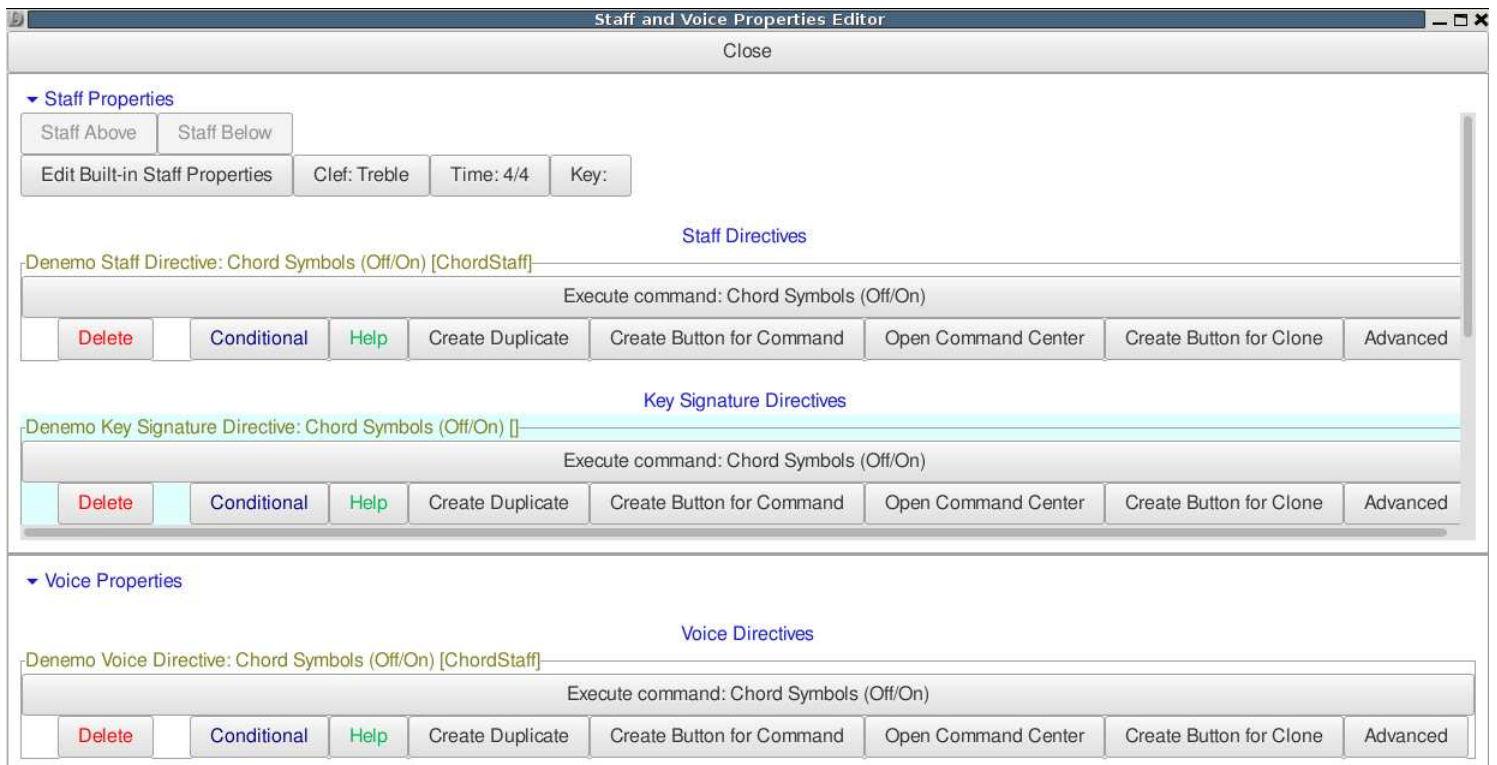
Staff and Voice Properties Editor

Close

Staff Properties

Staff Above | Staff Below

Edit Built-in Staff Properties | Clef: Treble | Time: 4/4 | Key:

Staff Directives

Denemo Staff Directive: Chord Symbols (Off/On) [ChordStaff]

Execute command: Chord Symbols (Off/On)

Delete | Conditional | Help | Create Duplicate | Create Button for Command | Open Command Center | Create Button for Clone | Advanced

Key Signature Directives

Denemo Key Signature Directive: Chord Symbols (Off/On) []

Execute command: Chord Symbols (Off/On)

Delete | Conditional | Help | Create Duplicate | Create Button for Command | Open Command Center | Create Button for Clone | Advanced

Voice Properties

Voice Directives

Denemo Voice Directive: Chord Symbols (Off/On) [ChordStaff]

Execute command: Chord Symbols (Off/On)

Delete | Conditional | Help | Create Duplicate | Create Button for Command | Open Command Center | Create Button for Clone | Advanced